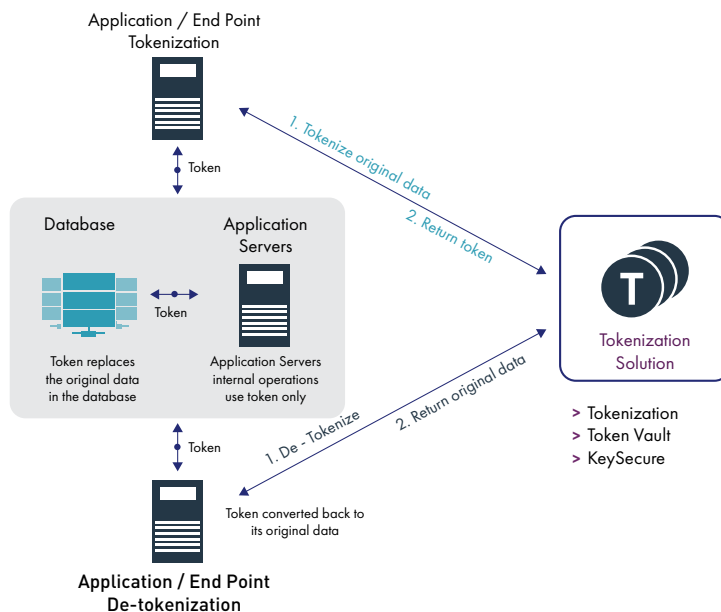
Application / End Point Tokenization

Token

1. Tokenize original data

2. Return token

Database

Application Servers

Token

Token replaces the original data in the database

Application Servers internal operations use token only

T

Tokenization Solution

> Tokenization
> Token Vault
> KeySecure

Token

1. De - Tokenize

2. Return original data

Token converted back to its original data

Application / End Point De-tokenization